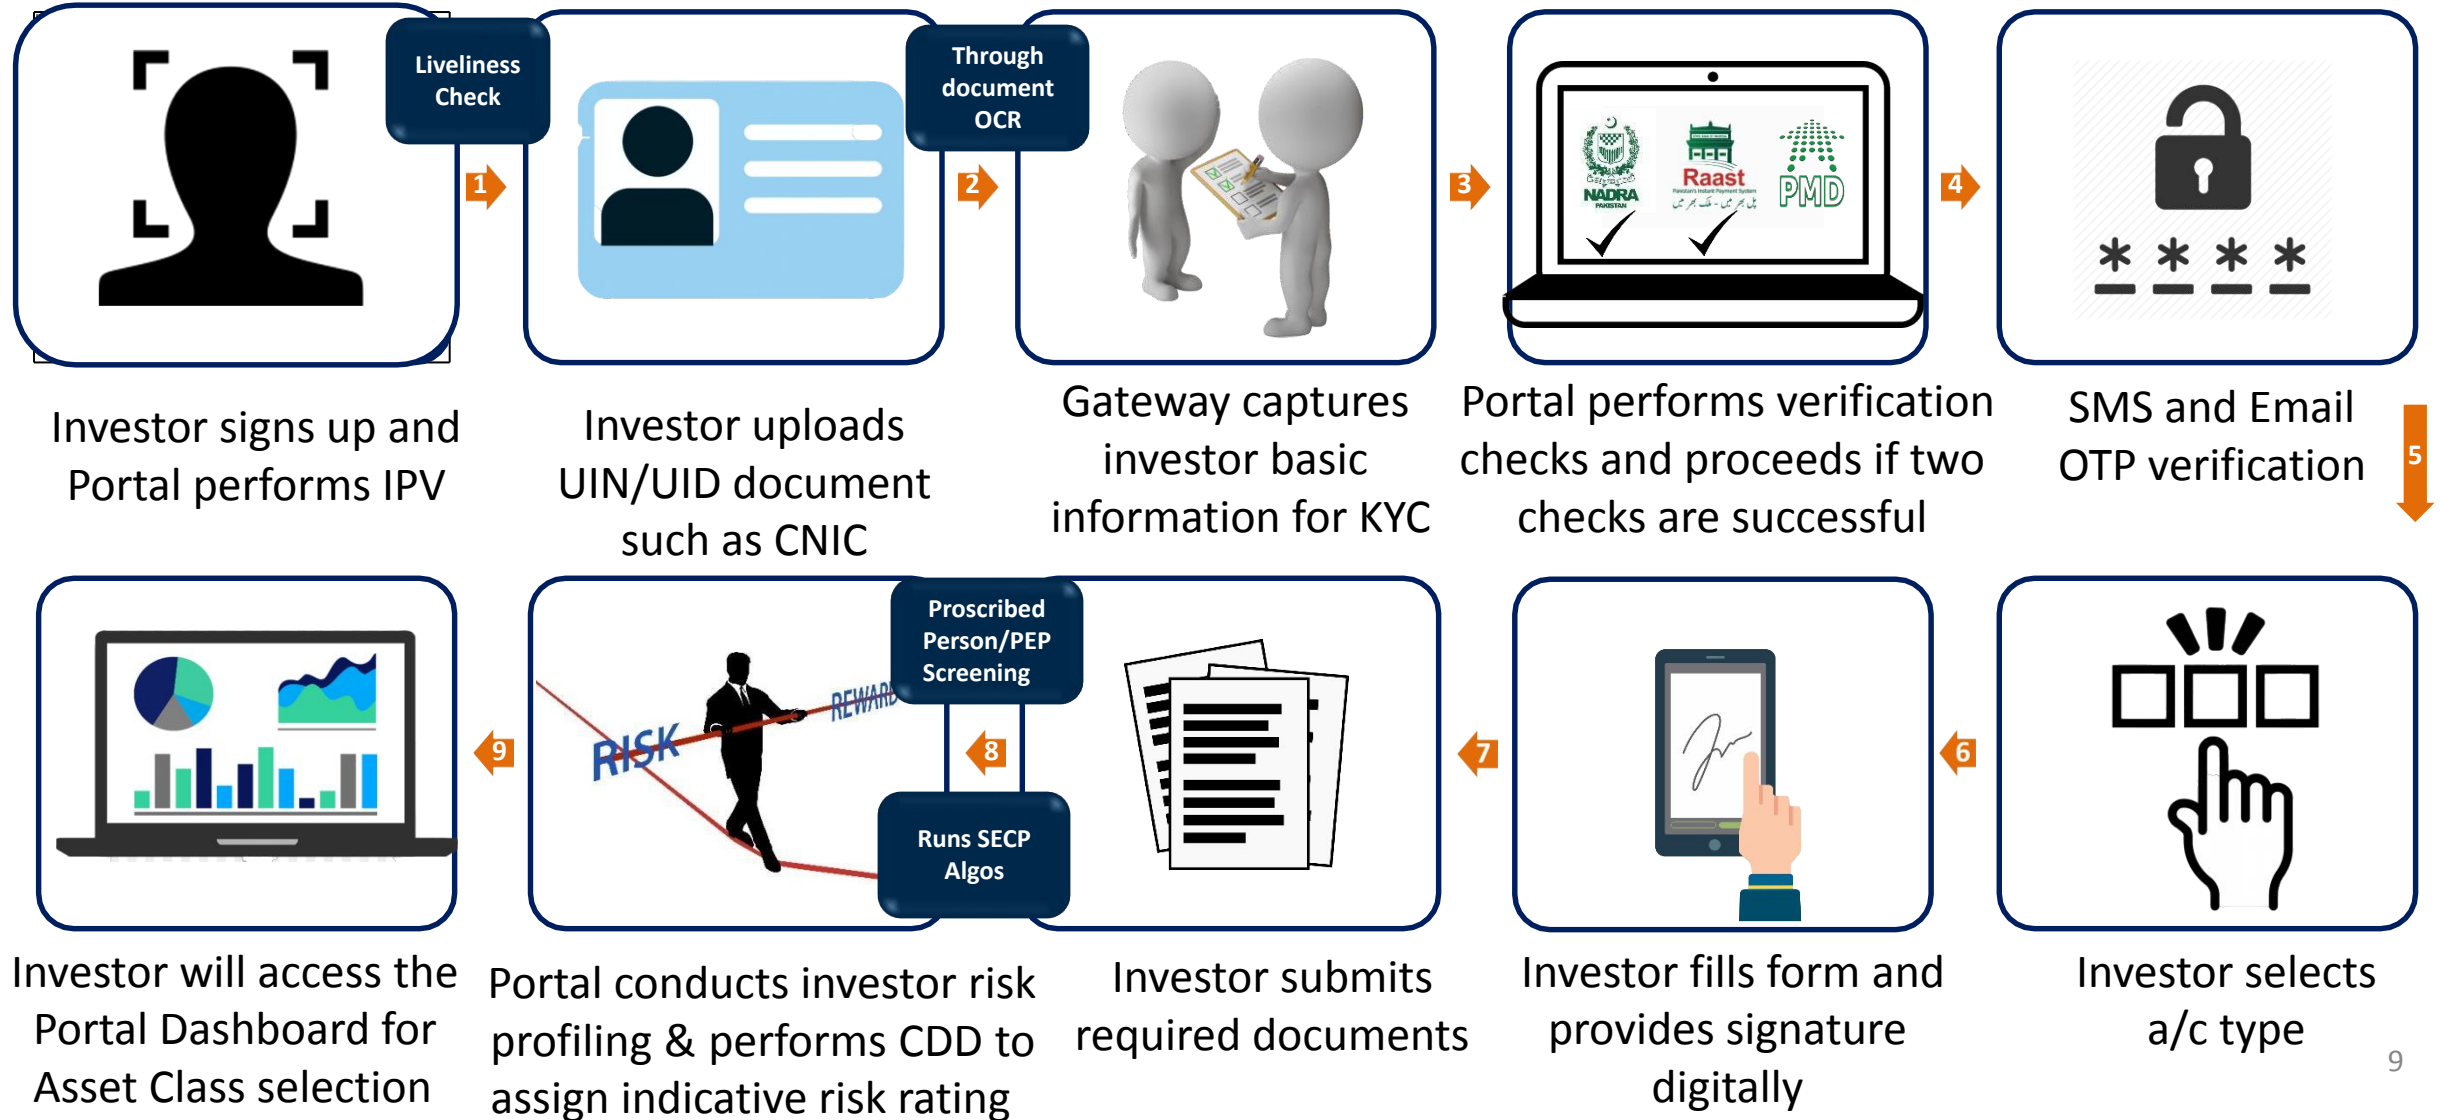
Liveliness Check

1

Investor signs up and Portal performs IPV

Through document OCR

2

Investor uploads UIN/UID document such as CNIC

3

Gateway captures investor basic information for KYC

NADRA PAKISTAN

Raast

PMD

4

Portal performs verification checks and proceeds if two checks are successful

\* \* \* \*

SMS and Email OTP verification

5

6

Investor selects a/c type

7

Investor fills form and provides signature digitally

Proscribed Person/PEP Screening

8

Runs SECP Algos

RISK

REWARD

Investor submits required documents

Portal conducts investor risk profiling & performs CDD to assign indicative risk rating

9

Investor will access the Portal Dashboard for Asset Class selection

9